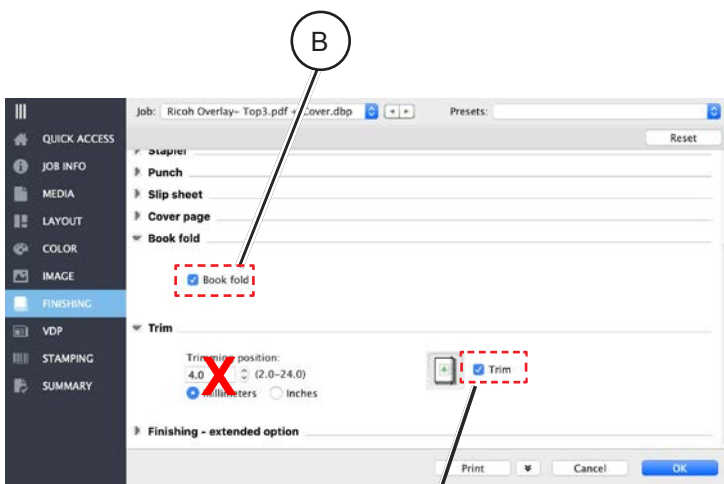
B

QUICK ACCESS
JOB INFO
MEDIA
LAYOUT
COLOR
IMAGE
FINISHING
VDP
STAMPING
SUMMARY

Job: Ricoh Overlay- Top3.pdf + Cover.dbp
Presets:
Reset

Stapler
Punch
Slip sheet
Cover page
Book fold
Book fold

Trim
Trimming position:
4.0 (2.0–24.0)
Millimeters Inches
Trim

Finishing - extended option

Print
Cancel
OK